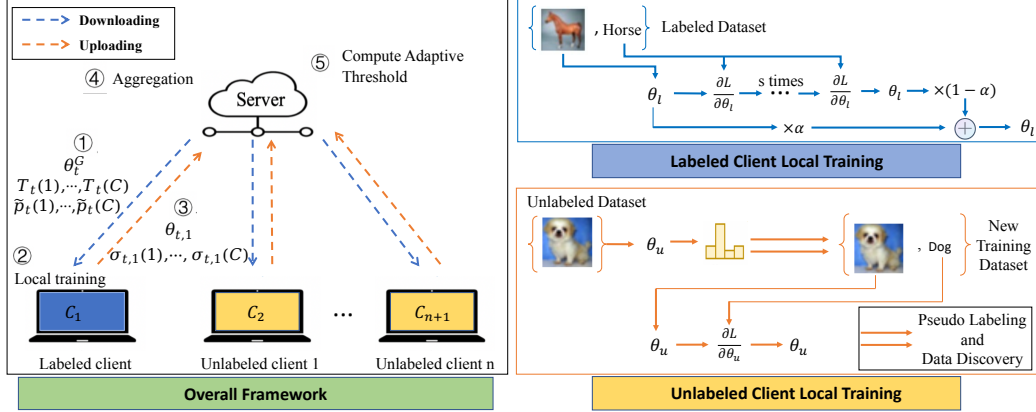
Downloading
Uploading

④ Aggregation

⑤ Compute Adaptive Threshold

Server

①
$\theta_t^G$
$T_t(1),\cdots,T_t(C)$
$\tilde{p}_t(1),\cdots,\tilde{p}_t(C)$

③
$\theta_{t,1}$
$\sigma_{t,1}(1),\cdots,\sigma_{t,1}(C)$

②
Local training

$C_1$
$C_2$
$C_{n+1}$
...

Labeled client
Unlabeled client 1
Unlabeled client n

Overall Framework

, Horse
Labeled Dataset

$\theta_l$
$\frac{\partial L}{\partial \theta_l}$
s times
$\cdots$
$\frac{\partial L}{\partial \theta_l}$
$\theta_l$
$\times(1-\alpha)$
$\times\alpha$
$\theta_l$

Labeled Client Local Training

Unlabeled Dataset

$\theta_u$

, Dog

New Training Dataset

$\theta_u$
$\frac{\partial L}{\partial \theta_u}$
$\theta_u$

Pseudo Labeling and Data Discovery

Unlabeled Client Local Training